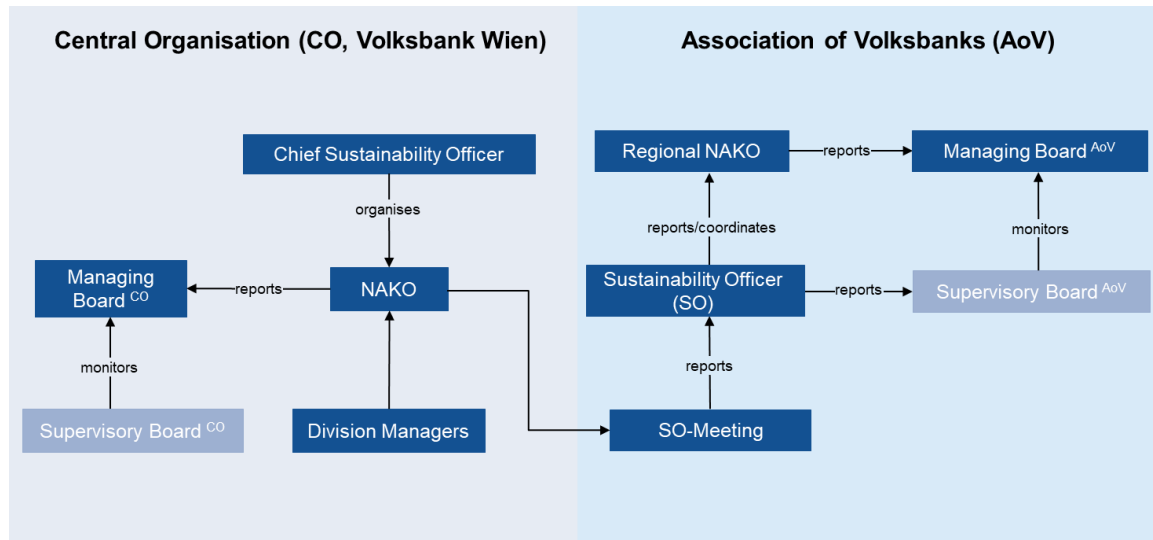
Central Organisation (CO, Volksbank Wien)

Association of Volksbanks (AoV)

Chief Sustainability Officer

organises

Managing Board $^{CO}$

reports

NAKO

monitors

Supervisory Board $^{CO}$

Division Managers

Regional NAKO

reports

Managing Board $^{AoV}$

reports/coordinates

monitors

Sustainability Officer (SO)

reports

Supervisory Board $^{AoV}$

reports

SO-Meeting